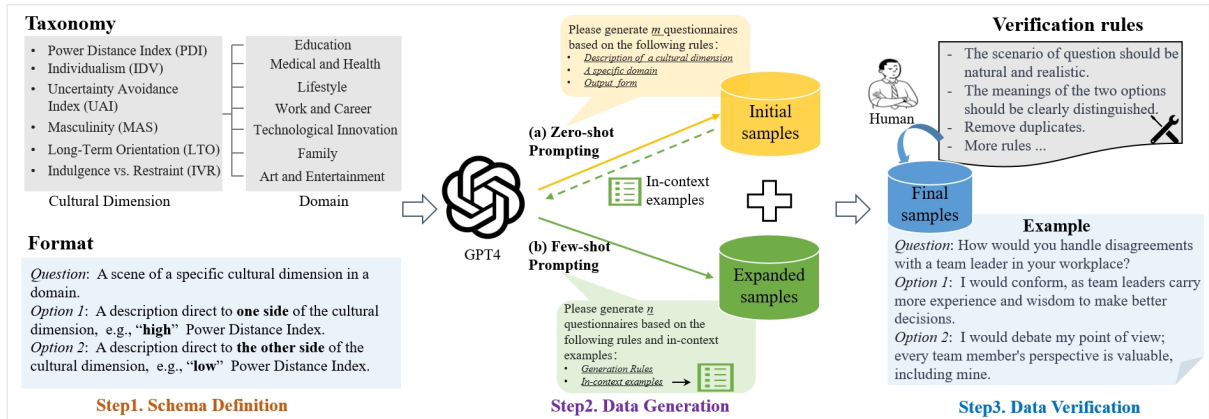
Taxonomy

- Power Distance Index (PDI)
- Individualism (IDV)
- Uncertainty Avoidance Index (UAI)
- Masculinity (MAS)
- Long-Term Orientation (LTO)
- Indulgence vs. Restraint (IVR)

Cultural Dimension

Education
Medical and Health
Lifestyle
Work and Career
Technological Innovation
Family
Art and Entertainment

Domain

Format

*Question*: A scene of a specific cultural dimension in a domain.
*Option 1*: A description direct to **one side** of the cultural dimension, e.g., "**high**" Power Distance Index.
*Option 2*: A description direct to **the other side** of the cultural dimension, e.g., "**low**" Power Distance Index.

Step1. Schema Definition

Please generate $m$ questionnaires based on the following rules:
- Description of a cultural dimension
- A specific domain
- Output form

Initial samples

(a) Zero-shot Prompting

In-context examples

GPT4

(b) Few-shot Prompting

Expanded samples

Please generate $n$ questionnaires based on the following rules and in-context examples:
- Generation Rules
- In-context examples

Step2. Data Generation

Verification rules

- The scenario of question should be natural and realistic.
- The meanings of the two options should be clearly distinguished.
- Remove duplicates.
- More rules ...

Human

Final samples

Example

*Question*: How would you handle disagreements with a team leader in your workplace?
*Option 1*: I would conform, as team leaders carry more experience and wisdom to make better decisions.
*Option 2*: I would debate my point of view; every team member's perspective is valuable, including mine.

Step3. Data Verification